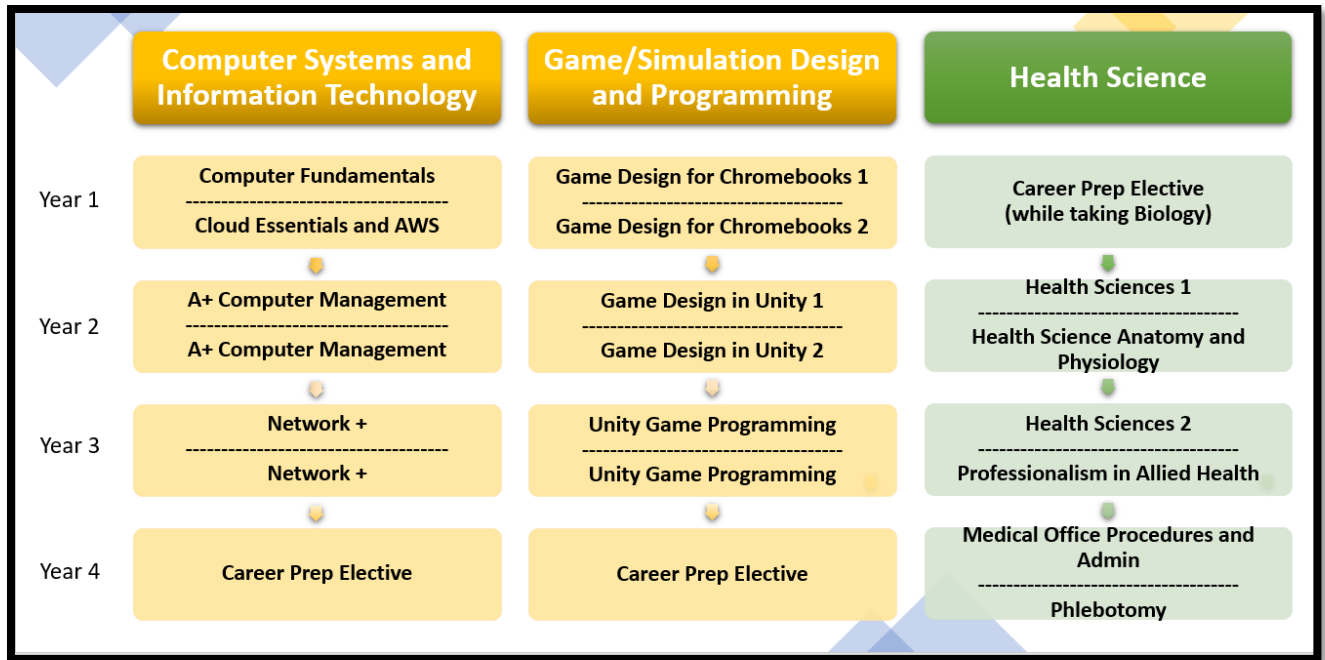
| | Computer Systems and Information Technology | Game/Simulation Design and Programming | Health Science |
|---|---|---|---|
| Year 1 | Computer Fundamentals ------------------------------------- Cloud Essentials and AWS | Game Design for Chromebooks 1 ------------------------------------- Game Design for Chromebooks 2 | Career Prep Elective (while taking Biology) |
| Year 2 | A+ Computer Management ------------------------------------- A+ Computer Management | Game Design in Unity 1 ------------------------------------- Game Design in Unity 2 | Health Sciences 1 ------------------------------------- Health Science Anatomy and Physiology |
| Year 3 | Network + ------------------------------------- Network + | Unity Game Programming ------------------------------------- Unity Game Programming | Health Sciences 2 ------------------------------------- Professionalism in Allied Health |
| Year 4 | Career Prep Elective | Career Prep Elective | Medical Office Procedures and Admin ------------------------------------- Phlebotomy |